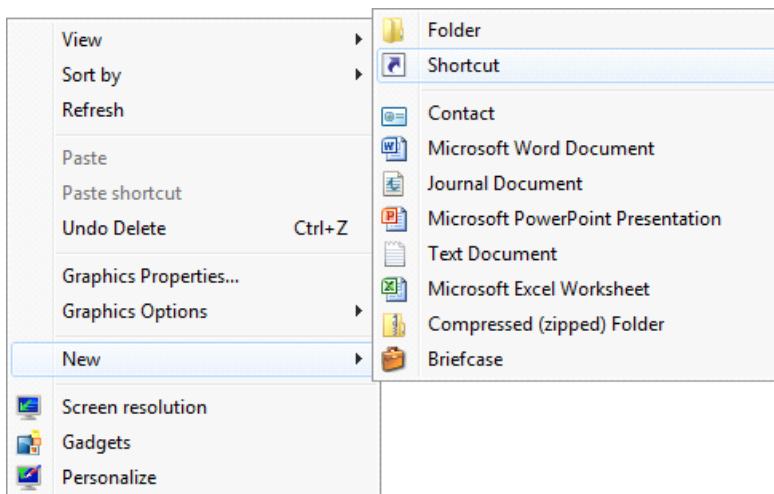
View
Sort by
Refresh

Paste
Paste shortcut
Undo Delete Ctrl+Z

Graphics Properties...
Graphics Options

New

Screen resolution
Gadgets
Personalize

Folder
Shortcut

Contact
Microsoft Word Document
Journal Document
Microsoft PowerPoint Presentation
Text Document
Microsoft Excel Worksheet
Compressed (zipped) Folder
Briefcase